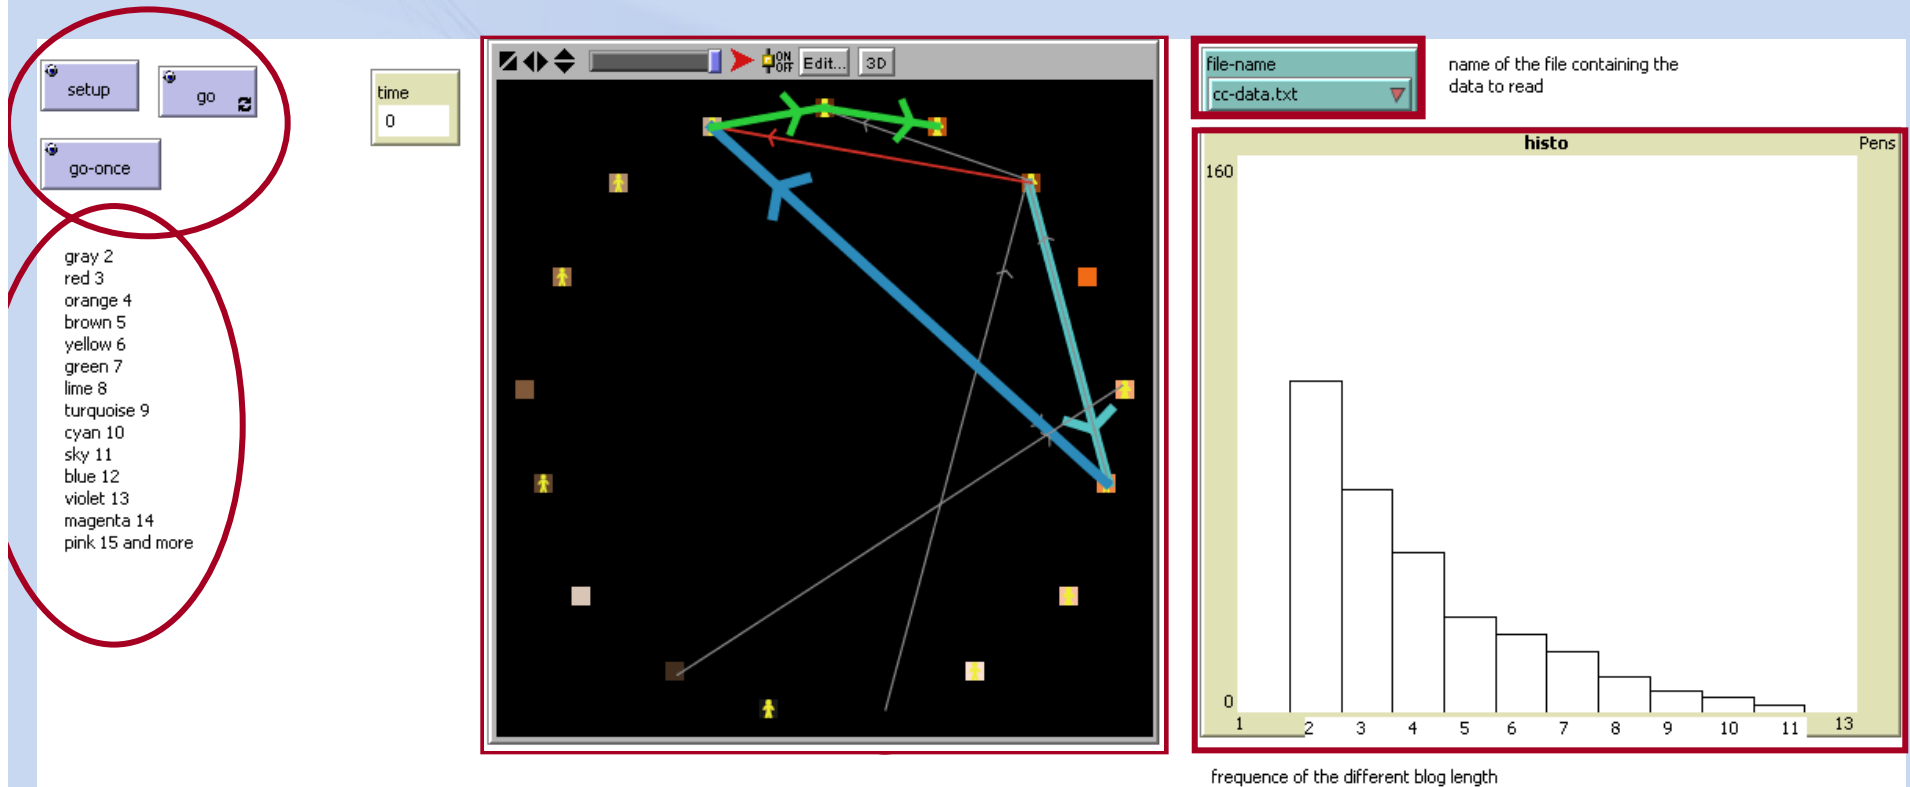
setup

go

go-once

time
0

gray 2
red 3
orange 4
brown 5
yellow 6
green 7
lime 8
turquoise 9
cyan 10
sky 11
blue 12
violet 13
magenta 14
pink 15 and more

ON OFF Edit... 3D

file-name
cc-data.txt

name of the file containing the data to read

histo

Pens

160

0

1 2 3 4 5 6 7 8 9 10 11 13

frequence of the different blog length